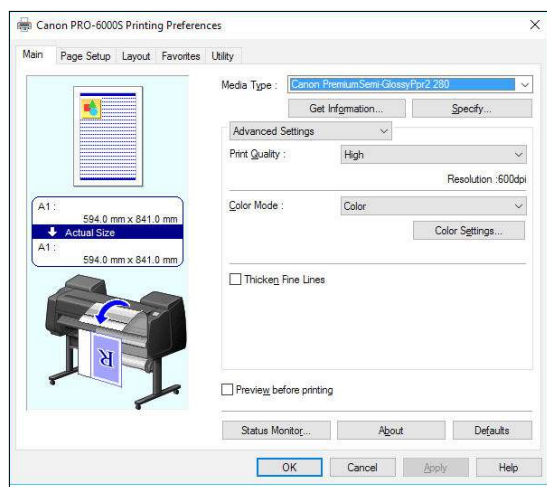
Canon PRO-6000S Printing Preferences

Main | Page Setup | Layout | Favorites | Utility

Media Type : Canon PremiumSemi-GlossyPpr2 280

Get Information...

Specify...

Advanced Settings

Print Quality : High

Resolution :600dpi

Color Mode : Color

Color Settings...

Thicken Fine Lines

A1 :
594.0 mm x 841.0 mm
Actual Size
A1 :
594.0 mm x 841.0 mm

R

Preview before printing

Status Monitor...

About

Defaults

OK

Cancel

Apply

Help